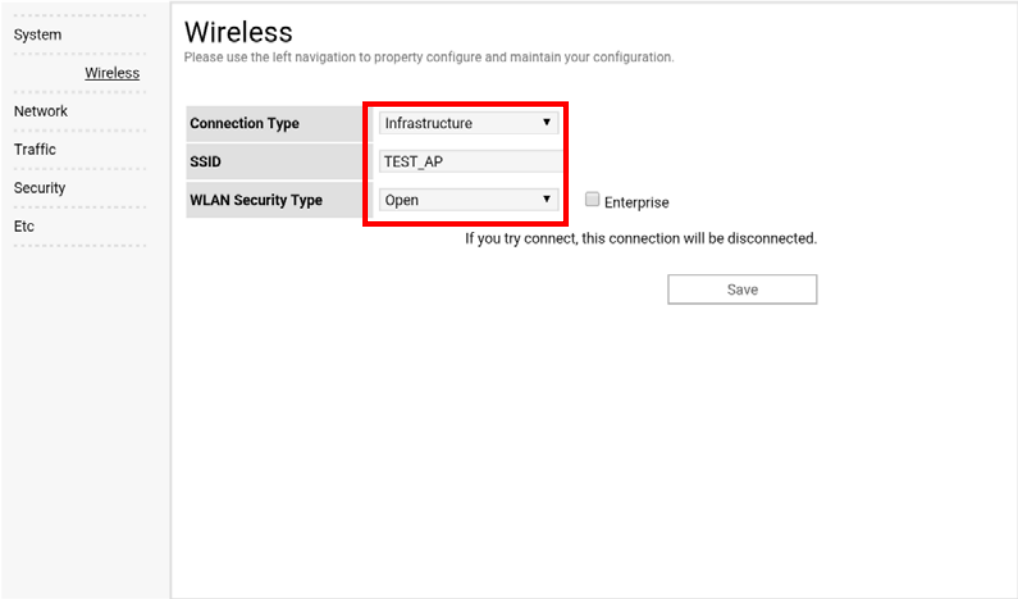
System

Wireless

Network

Traffic

Security

Etc

Wireless

Please use the left navigation to property configure and maintain your configuration.

| | |
|---|---|
| Connection Type | Infrastructure ▼ |
| SSID | TEST_AP |
| WLAN Security Type | Open ▼ |

Enterprise

If you try connect, this connection will be disconnected.

Save